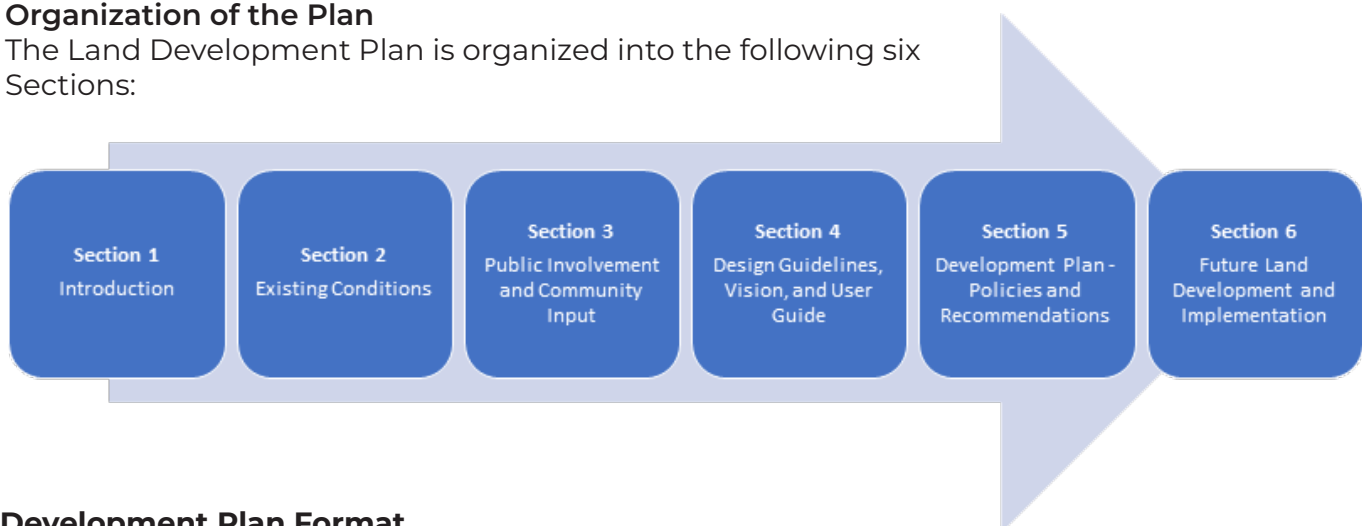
**Organization of the Plan**

The Land Development Plan is organized into the following six Sections:

Section 1
Introduction

Section 2
Existing Conditions

Section 3
Public Involvement and Community Input

Section 4
Design Guidelines, Vision, and User Guide

Section 5
Development Plan - Policies and Recommendations

Section 6
Future Land Development and Implementation

Development Plan Format